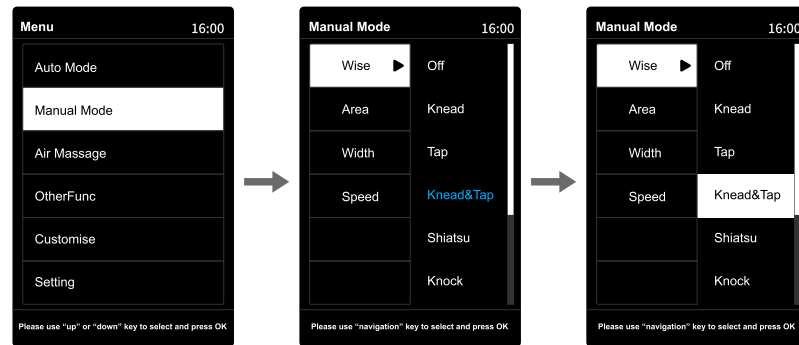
Menu 16:00

Auto Mode

Manual Mode

Air Massage

OtherFunc

Customise

Setting

Please use "up" or "down" key to select and press OK

Manual Mode 16:00

Wise

Area

Width

Speed

Off

Knead

Tap

Knead&Tap

Shiatsu

Knock

Please use "navigation" key to select and press OK

Manual Mode 16:00

Wise

Area

Width

Speed

Off

Knead

Tap

Knead&Tap

Shiatsu

Knock

Please use "navigation" key to select and press OK